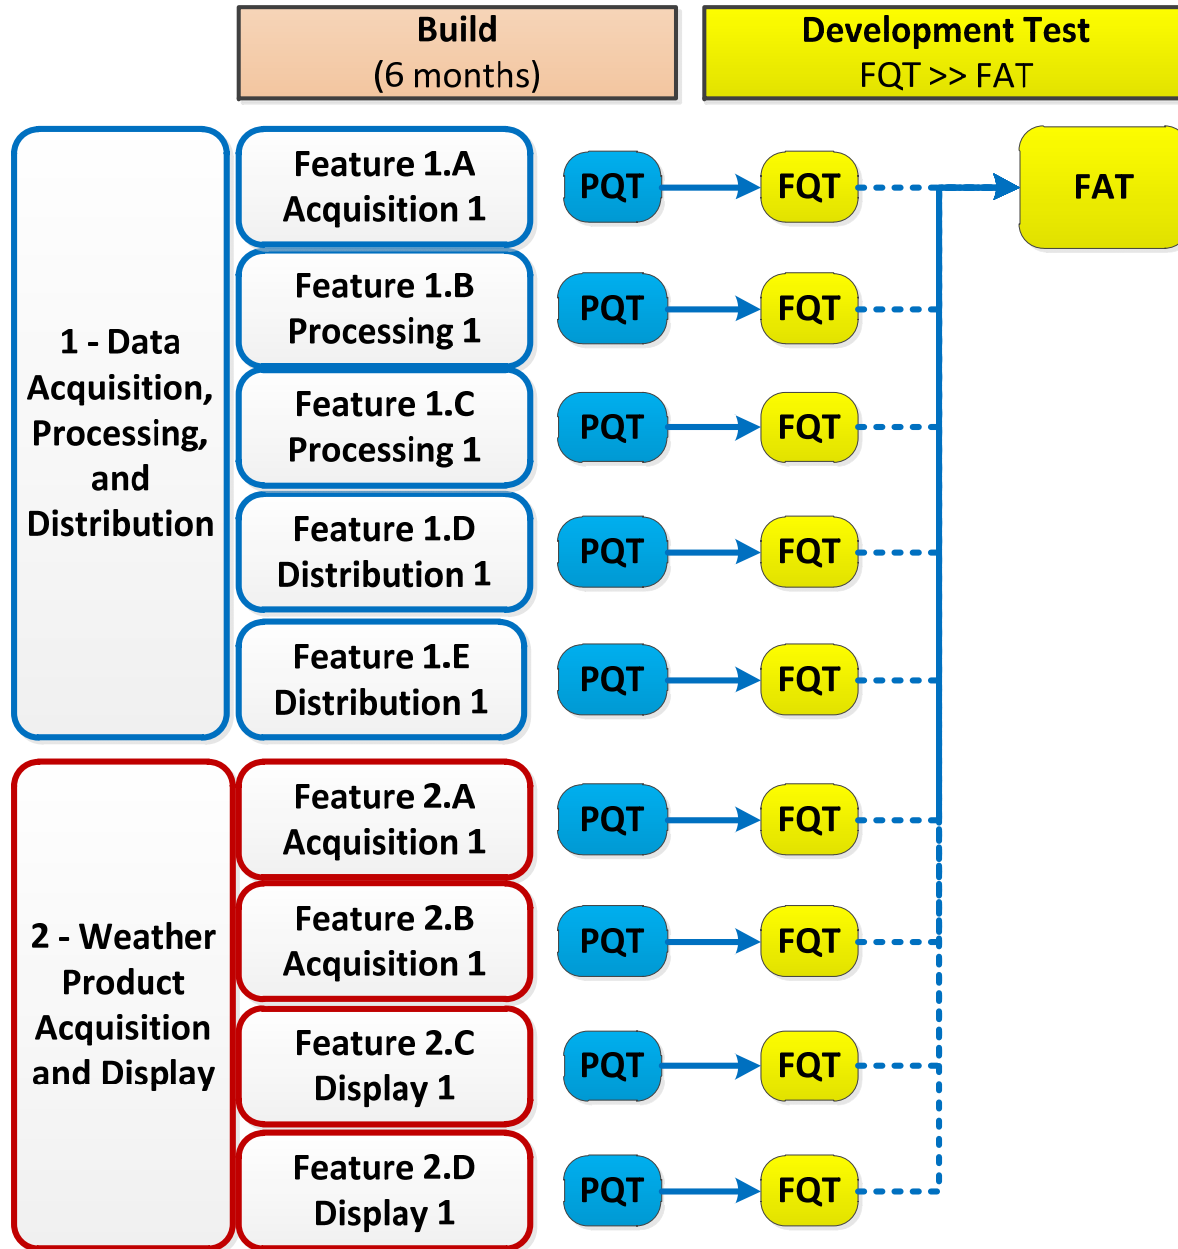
Build
(6 months)

Development Test
FQT >> FAT

1 - Data Acquisition, Processing, and Distribution

Feature 1.A
Acquisition 1

PQT

FQT

FAT

Feature 1.B
Processing 1

PQT

FQT

Feature 1.C
Processing 1

PQT

FQT

Feature 1.D
Distribution 1

PQT

FQT

Feature 1.E
Distribution 1

PQT

FQT

2 - Weather Product Acquisition and Display

Feature 2.A
Acquisition 1

PQT

FQT

Feature 2.B
Acquisition 1

PQT

FQT

Feature 2.C
Display 1

PQT

FQT

Feature 2.D
Display 1

PQT

FQT